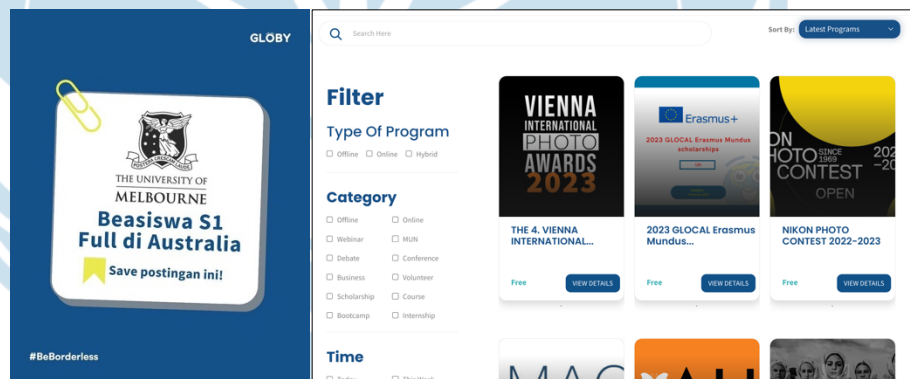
GLOBY

THE UNIVERSITY OF MELBOURNE

Beasiswa S1 Full di Australia

Save postingan ini!

#BeBorderless

Search Here

Sort By: Latest Programs

Filter

Type Of Program

Offline Online Hybrid

Category

Offline Online
Webinar MUN
Debate Conference
Business Volunteer
Scholarship Course
Bootcamp Internship

Time

VIENNA INTERNATIONAL PHOTO AWARDS 2023

THE 4. VIENNA INTERNATIONAL...

Free

VIEW DETAILS

Erasmus+

2023 GLOCAL Erasmus Mundus scholarships

2023 GLOCAL Erasmus Mundus...

Free

VIEW DETAILS

ON PHOTO CONTEST SINCE 1969 2022–20 OPEN

NIKON PHOTO CONTEST 2022-2023

Free

VIEW DETAILS